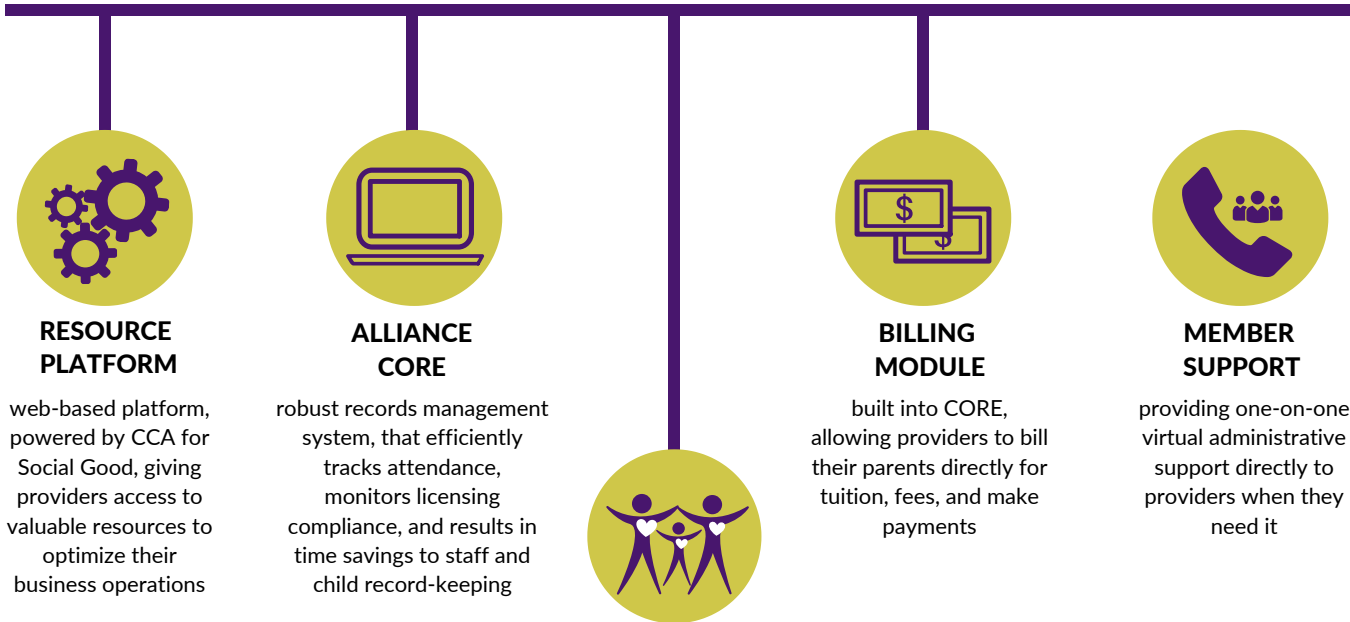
RESOURCE PLATFORM

web-based platform, powered by CCA for Social Good, giving providers access to valuable resources to optimize their business operations

ALLIANCE CORE

robust records management system, that efficiently tracks attendance, monitors licensing compliance, and results in time savings to staff and child record-keeping

$ $

BILLING MODULE

built into CORE, allowing providers to bill their parents directly for tuition, fees, and make payments

MEMBER SUPPORT

providing one-on-one virtual administrative support directly to providers when they need it